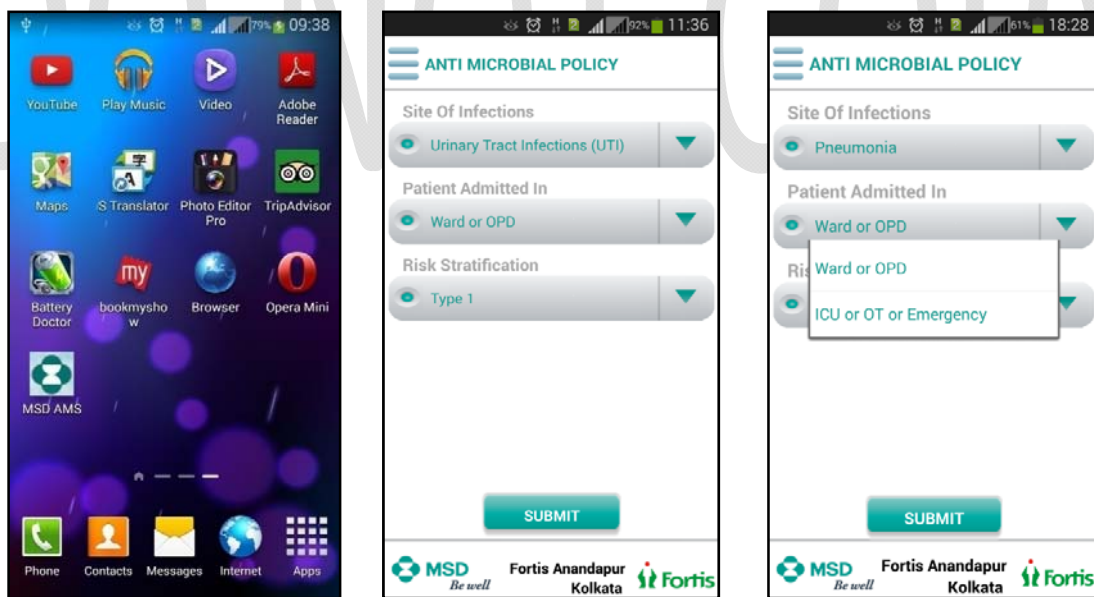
79% 09:38

YouTube
Play Music
Video
Adobe Reader
Maps
S Translator
Photo Editor Pro
TripAdvisor
Battery Doctor
bookmyshow
Browser
Opera Mini
MSD AMS

Phone
Contacts
Messages
Internet
Apps

92% 11:36

ANTI MICROBIAL POLICY

Site Of Infections
Urinary Tract Infections (UTI)
Patient Admitted In
Ward or OPD
Risk Stratification
Type 1

SUBMIT

MSD Be well
Fortis Anandapur Kolkata
Fortis

61% 18:28

ANTI MICROBIAL POLICY

Site Of Infections
Pneumonia
Patient Admitted In
Ward or OPD
Ris
Ward or OPD
ICU or OT or Emergency

SUBMIT

MSD Be well
Fortis Anandapur Kolkata
Fortis